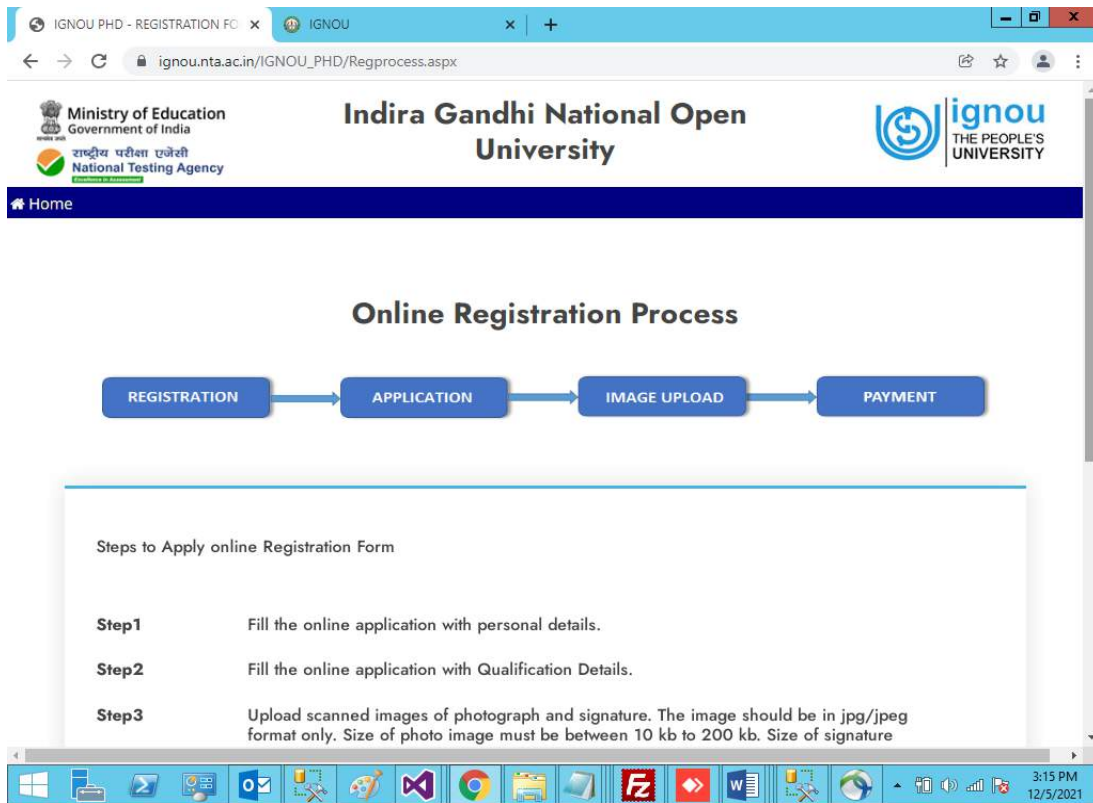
IGNOU PHD - REGISTRATION FO ×
IGNOU ×
+

ignou.nta.ac.in/IGNOU_PHD/Regprocess.aspx

Ministry of Education
Government of India
राष्ट्रीय परीक्षा एजेंसी
National Testing Agency
Excellence in Assessment

Indira Gandhi National Open University

ignou
THE PEOPLE'S
UNIVERSITY

Home

Online Registration Process

REGISTRATION
APPLICATION
IMAGE UPLOAD
PAYMENT

Steps to Apply online Registration Form

Step1 Fill the online application with personal details.

Step2 Fill the online application with Qualification Details.

Step3 Upload scanned images of photograph and signature. The image should be in jpg/jpeg format only. Size of photo image must be between 10 kb to 200 kb. Size of signature

3:15 PM
12/5/2021